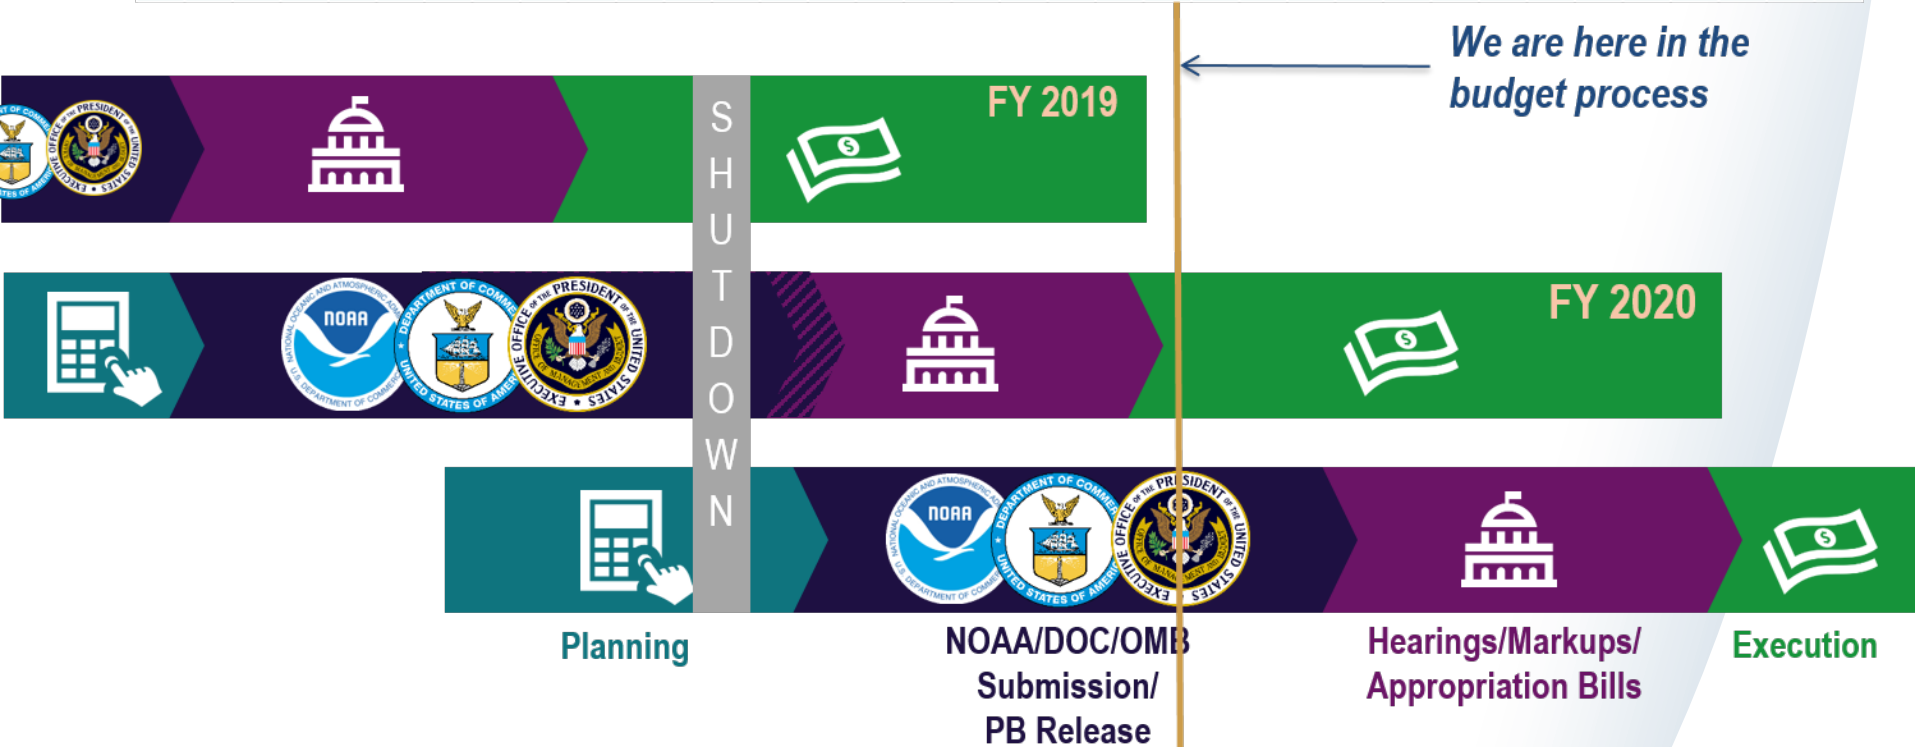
We are here in the budget process

FY 2019

SHUTDOWN

FY 2020

NOAA

DEPARTMENT OF COMMERCE

EXECUTIVE OFFICE OF THE PRESIDENT OF THE UNITED STATES

Planning

NOAA/DOC/OMB Submission/ PB Release

Hearings/Markups/ Appropriation Bills

Execution